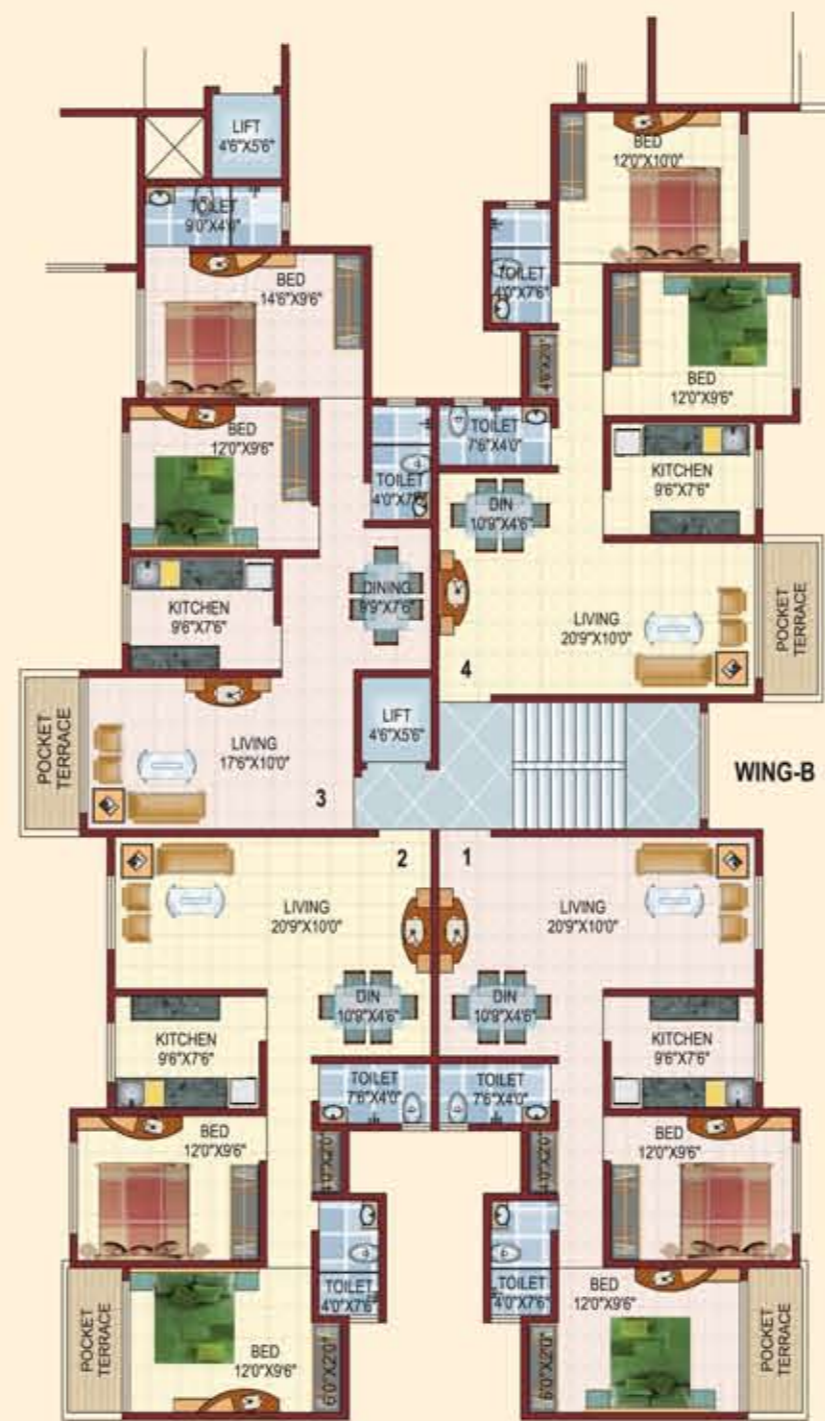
LIFT
4'6"X5'6"

TOILET
9'0"X4'0"

BED
14'6"X9'6"

BED
12'0"X9'6"

TOILET
4'0"X7'6"

KITCHEN
9'6"X7'6"

DINING
9'9"X7'6"

POCKET TERRACE

LIVING
17'6"X10'0"

3

LIFT
4'6"X5'6"

BED
12'0"X10'0"

TOILET
4'0"X7'6"

4'6"X2'0"

BED
12'0"X9'6"

TOILET
7'6"X4'0"

KITCHEN
9'6"X7'6"

DIN
10'9"X4'6"

LIVING
20'9"X10'0"

POCKET TERRACE

4

WING-B

2

LIVING
20'9"X10'0"

DIN
10'9"X4'6"

KITCHEN
9'6"X7'6"

TOILET
7'6"X4'0"

BED
12'0"X9'6"

4'0"X2'0"

TOILET
4'0"X7'6"

POCKET TERRACE

BED
12'0"X9'6"

6'0"X2'0"

1

LIVING
20'9"X10'0"

DIN
10'9"X4'6"

KITCHEN
9'6"X7'6"

TOILET
7'6"X4'0"

BED
12'0"X9'6"

4'0"X2'0"

TOILET
4'0"X7'6"

BED
12'0"X9'6"

6'0"X2'0"

POCKET TERRACE